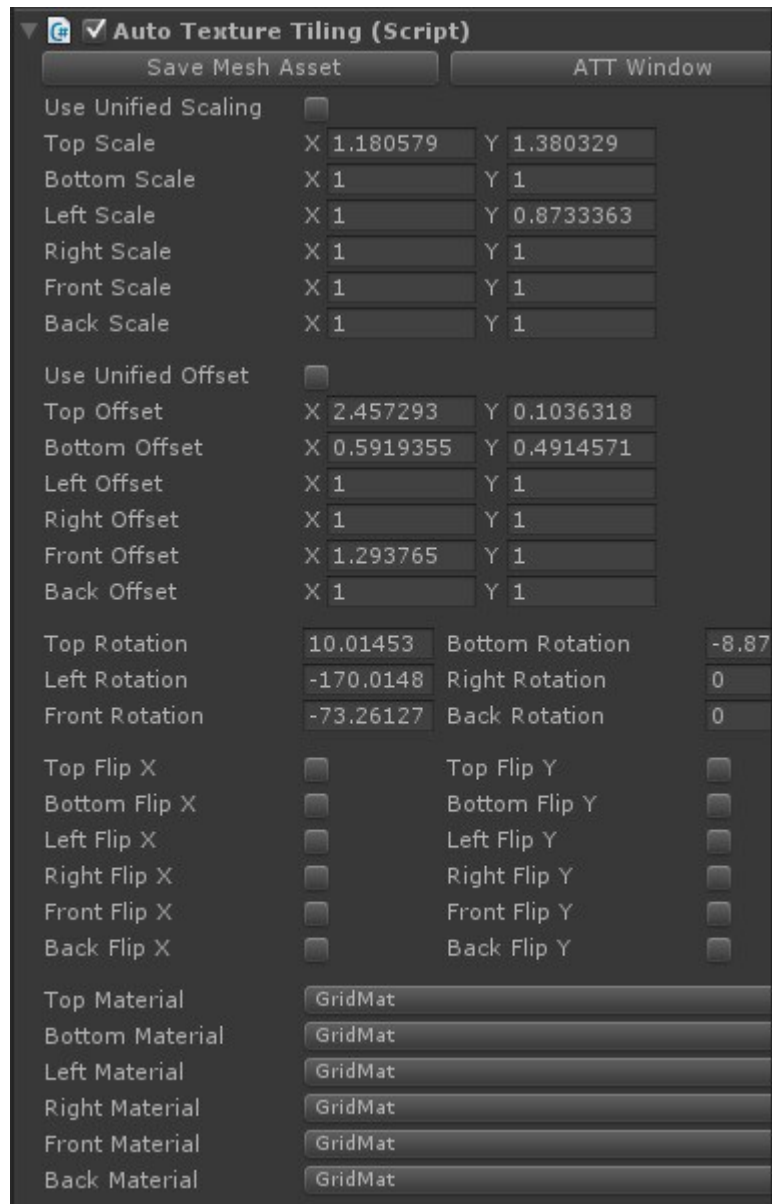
Auto Texture Tiling (Script)

Save Mesh Asset
ATT Window

Use Unified Scaling
Top Scale X 1.180579 Y 1.380329
Bottom Scale X 1 Y 1
Left Scale X 1 Y 0.8733363
Right Scale X 1 Y 1
Front Scale X 1 Y 1
Back Scale X 1 Y 1

Use Unified Offset
Top Offset X 2.457293 Y 0.1036318
Bottom Offset X 0.5919355 Y 0.4914571
Left Offset X 1 Y 1
Right Offset X 1 Y 1
Front Offset X 1.293765 Y 1
Back Offset X 1 Y 1

Top Rotation 10.01453 Bottom Rotation -8.87
Left Rotation -170.0148 Right Rotation 0
Front Rotation -73.26127 Back Rotation 0

Top Flip X Top Flip Y
Bottom Flip X Bottom Flip Y
Left Flip X Left Flip Y
Right Flip X Right Flip Y
Front Flip X Front Flip Y
Back Flip X Back Flip Y

Top Material GridMat
Bottom Material GridMat
Left Material GridMat
Right Material GridMat
Front Material GridMat
Back Material GridMat